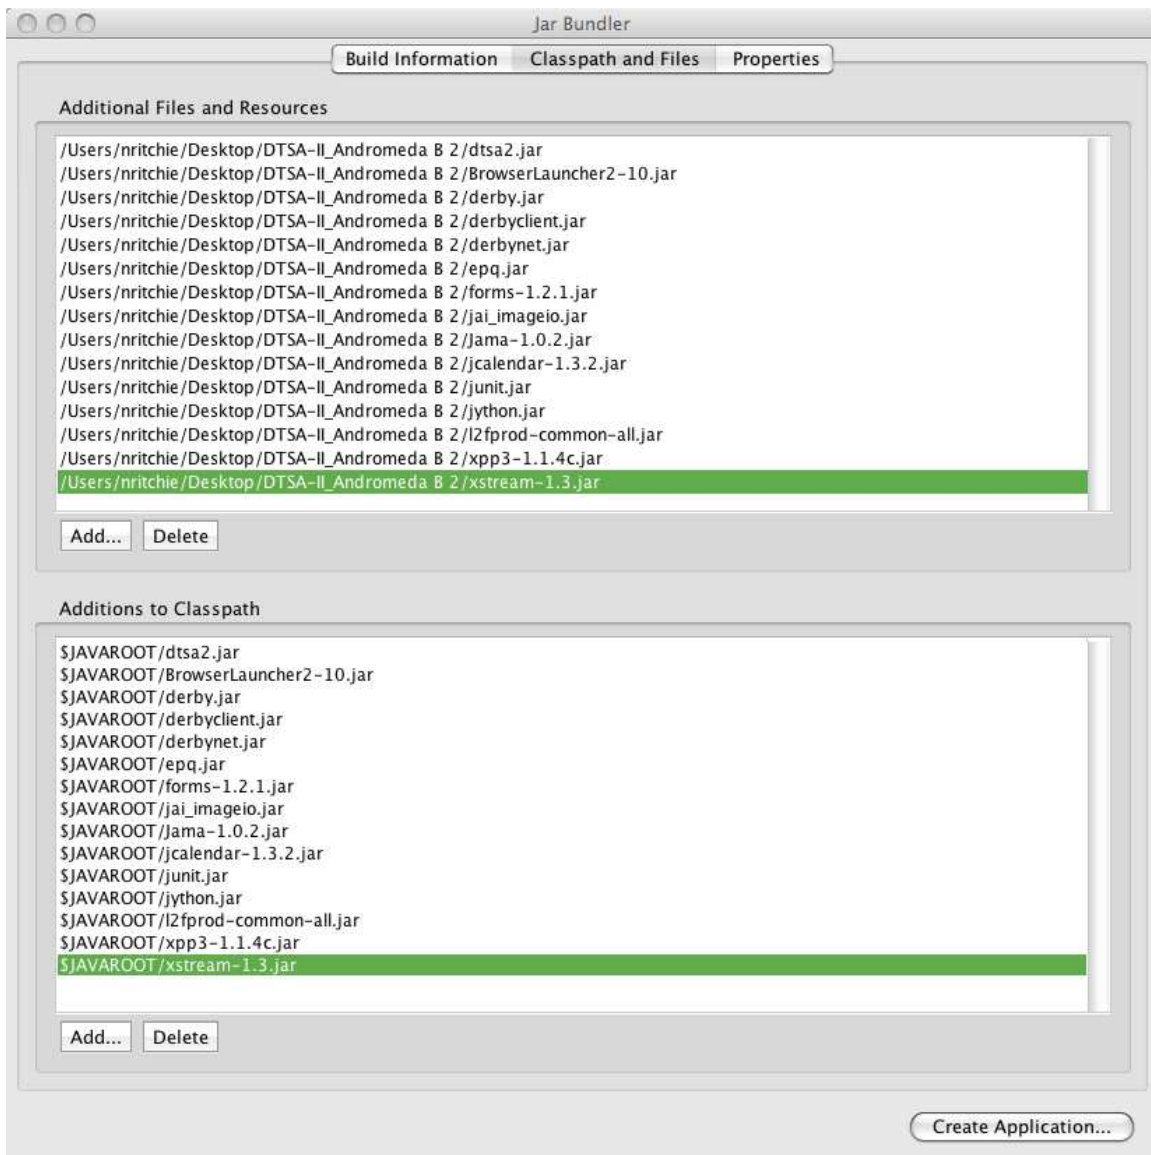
Jar Bundler

Build Information | Classpath and Files | Properties

Additional Files and Resources

/Users/nritchie/Desktop/DTSA-II_Andromeda B 2/dtsa2.jar
/Users/nritchie/Desktop/DTSA-II_Andromeda B 2/BrowserLauncher2-10.jar
/Users/nritchie/Desktop/DTSA-II_Andromeda B 2/derby.jar
/Users/nritchie/Desktop/DTSA-II_Andromeda B 2/derbyclient.jar
/Users/nritchie/Desktop/DTSA-II_Andromeda B 2/derbynet.jar
/Users/nritchie/Desktop/DTSA-II_Andromeda B 2/epq.jar
/Users/nritchie/Desktop/DTSA-II_Andromeda B 2/forms-1.2.1.jar
/Users/nritchie/Desktop/DTSA-II_Andromeda B 2/jai_imageio.jar
/Users/nritchie/Desktop/DTSA-II_Andromeda B 2/Jama-1.0.2.jar
/Users/nritchie/Desktop/DTSA-II_Andromeda B 2/jcalendar-1.3.2.jar
/Users/nritchie/Desktop/DTSA-II_Andromeda B 2/junit.jar
/Users/nritchie/Desktop/DTSA-II_Andromeda B 2/jython.jar
/Users/nritchie/Desktop/DTSA-II_Andromeda B 2/l2fprod-common-all.jar
/Users/nritchie/Desktop/DTSA-II_Andromeda B 2/xpp3-1.1.4c.jar
/Users/nritchie/Desktop/DTSA-II_Andromeda B 2/xstream-1.3.jar

Add... Delete

Additions to Classpath

$JAVAROOT/dtsa2.jar
$JAVAROOT/BrowserLauncher2-10.jar
$JAVAROOT/derby.jar
$JAVAROOT/derbyclient.jar
$JAVAROOT/derbynet.jar
$JAVAROOT/epq.jar
$JAVAROOT/forms-1.2.1.jar
$JAVAROOT/jai_imageio.jar
$JAVAROOT/Jama-1.0.2.jar
$JAVAROOT/jcalendar-1.3.2.jar
$JAVAROOT/junit.jar
$JAVAROOT/jython.jar
$JAVAROOT/l2fprod-common-all.jar
$JAVAROOT/xpp3-1.1.4c.jar
$JAVAROOT/xstream-1.3.jar

Add... Delete

Create Application...